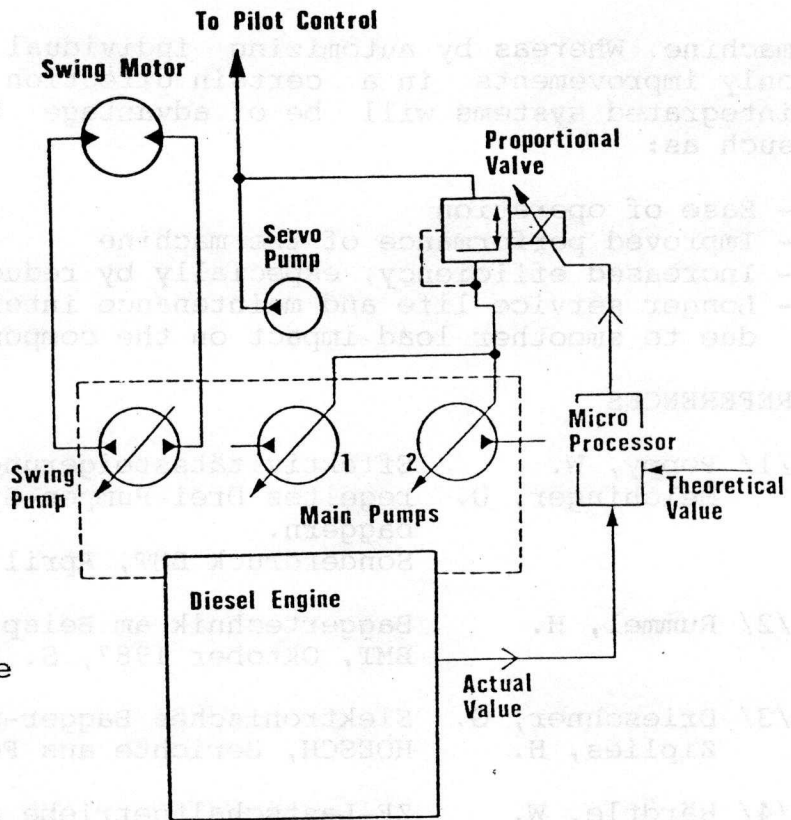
To Pilot Control

Swing Motor

Proportional Valve

Servo Pump

Micro Processor

Theoretical Value

Swing Pump

1

2

Main Pumps

Diesel Engine

Actual Value

e

machine. Whereas by automating individual only improvements in a certain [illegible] integrated systems will be of advantage such as:

- Ease of operation
- Improved performance of the machine
- Increased efficiency, especially by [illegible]
- Longer service life and maintenance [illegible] due to smoother load impact on the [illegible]

REFERENCE

/1/ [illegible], W. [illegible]
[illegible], U. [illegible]
Bagger.
Sonderdruck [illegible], April

/2/ Rummel, H. Baggertechnik im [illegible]
BMT, Oktober 1987, S.

/3/ Drieschner, U. Elektronische Bagger-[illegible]
Zapffes, H. HOESCH, Berichte aus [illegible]

/4/ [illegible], W. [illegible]